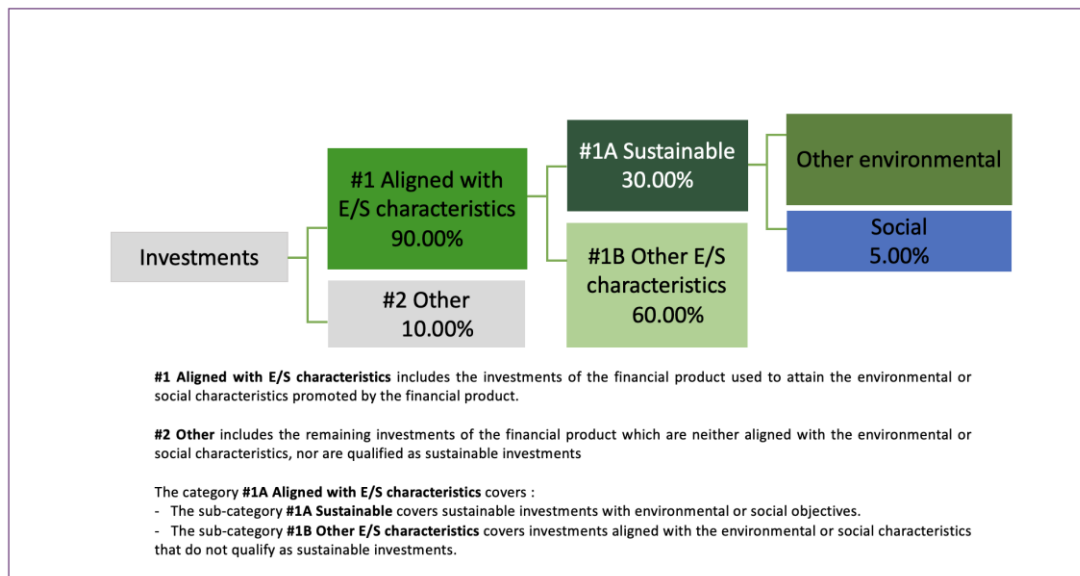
Investments

#1 Aligned with E/S characteristics 90.00%

#2 Other 10.00%

#1A Sustainable 30.00%

#1B Other E/S characteristics 60.00%

Other environmental

Social 5.00%

**#1 Aligned with E/S characteristics** includes the investments of the financial product used to attain the environmental or social characteristics promoted by the financial product.

**#2 Other** includes the remaining investments of the financial product which are neither aligned with the environmental or social characteristics, nor are qualified as sustainable investments

The category **#1A Aligned with E/S characteristics** covers :
- The sub-category **#1A Sustainable** covers sustainable investments with environmental or social objectives.
- The sub-category **#1B Other E/S characteristics** covers investments aligned with the environmental or social characteristics that do not qualify as sustainable investments.